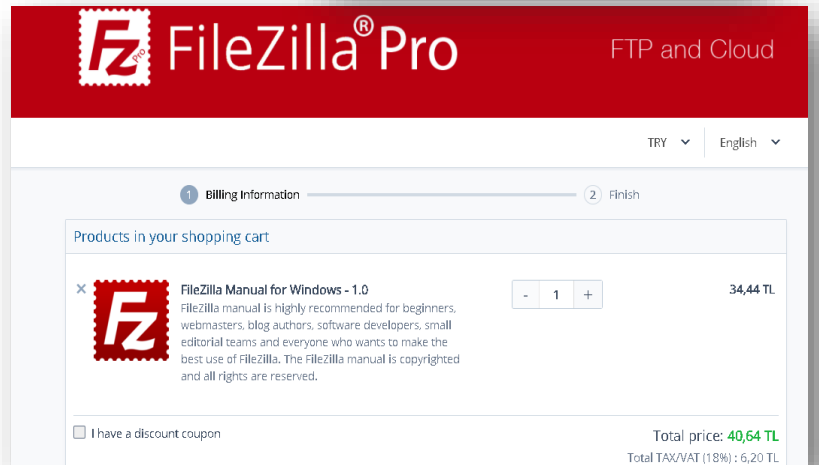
Fz Pro FileZilla® Pro

FTP and Cloud

TRY

English

1 Billing Information

2 Finish

Products in your shopping cart

×

Fz

FileZilla Manual for Windows - 1.0

FileZilla manual is highly recommended for beginners, webmasters, blog authors, software developers, small editorial teams and everyone who wants to make the best use of FileZilla. The FileZilla manual is copyrighted and all rights are reserved.

- 1 +

34,44 TL

I have a discount coupon

Total price: 40,64 TL

Total TAX/VAT (18%) : 6,20 TL